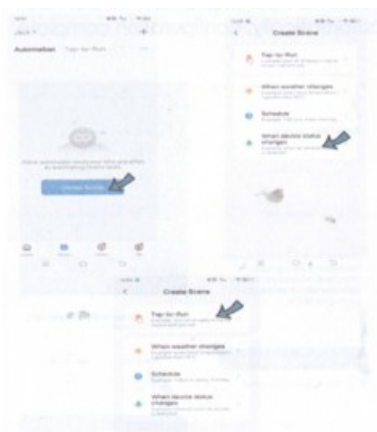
Automation Tap-to-Run

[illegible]

Create Scene

Create Scene

Tap-to-Run

When weather changes

Schedule

When device status changes

Create Scene

Tap-to-Run

When weather changes

Schedule

When device status changes